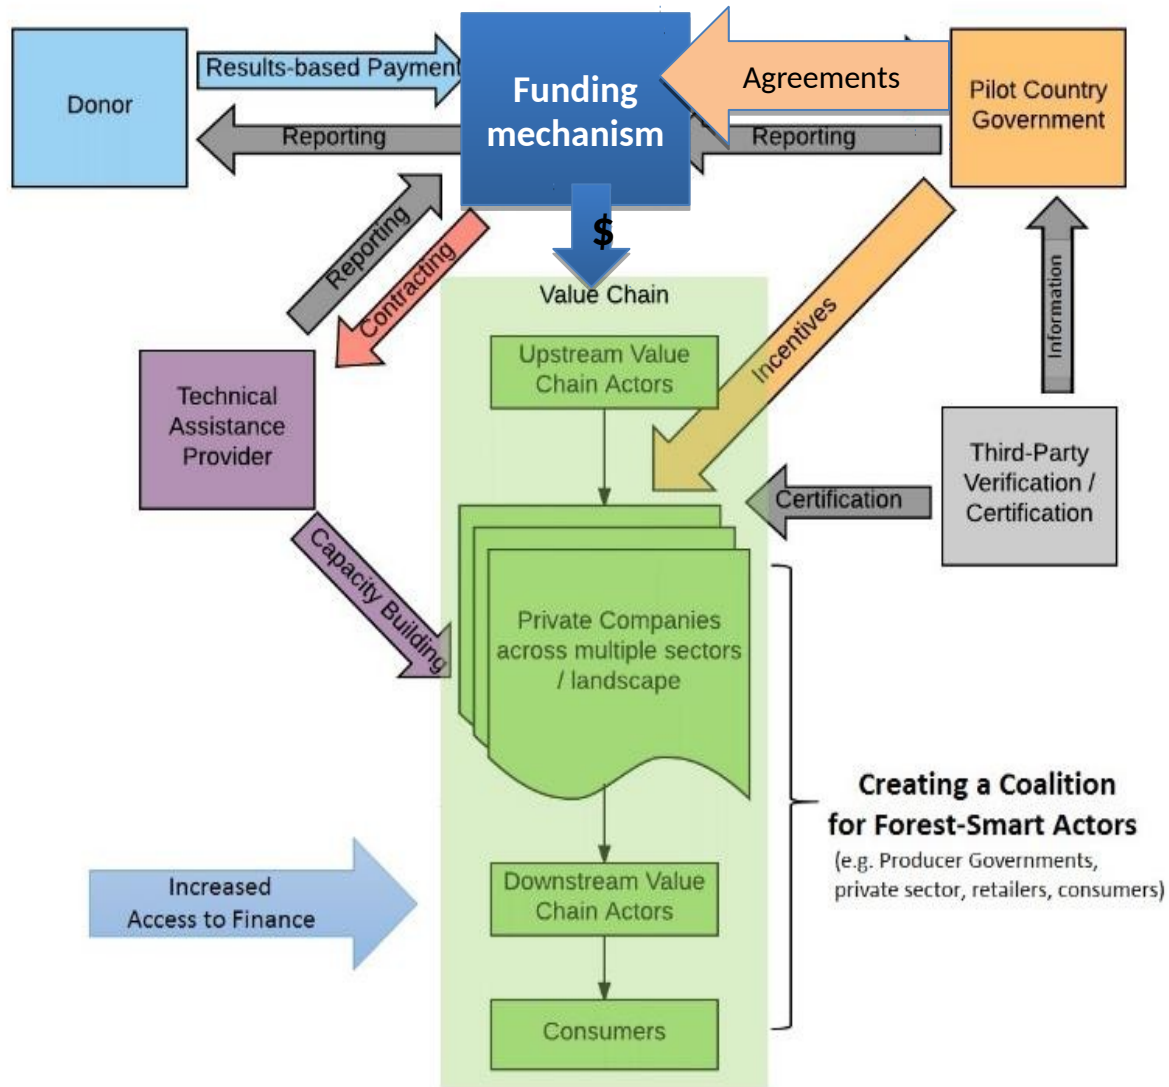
Donor

Results-based Payment

Reporting

Funding mechanism

Agreements

Pilot Country Government

Reporting

$

Reporting

Contracting

Value Chain

Incentives

Information

Technical Assistance Provider

Upstream Value Chain Actors

Third-Party Verification / Certification

Certification

Capacity Building

Private Companies across multiple sectors / landscape

Creating a Coalition for Forest-Smart Actors

(e.g. Producer Governments, private sector, retailers, consumers)

Increased Access to Finance

Downstream Value Chain Actors

Consumers